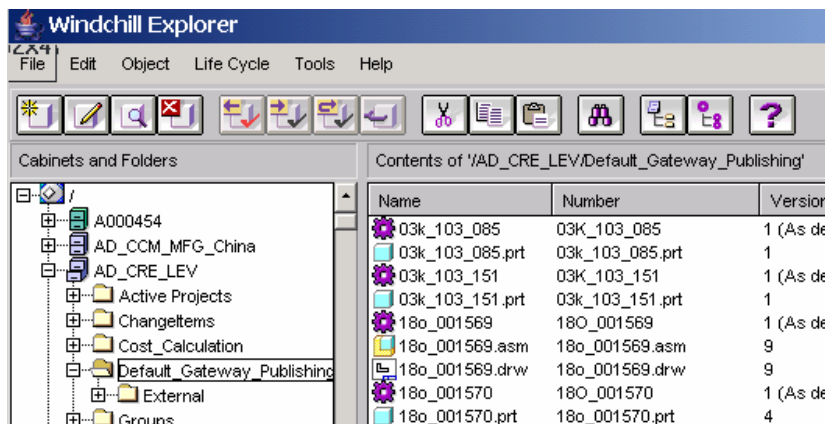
Windchill Explorer

File Edit Object Life Cycle Tools Help

Cabinets and Folders

/
A000454
AD_CCM_MFG_China
AD_CRE_LEV
Active Projects
ChangeItems
Cost_Calculation
Default_Gateway_Publishing
External
Groups

Contents of '/AD_CRE_LEV/Default_Gateway_Publishing'

| Name | Number | Version |
|---|---|---|
| 03k_103_085 | 03K_103_085 | 1 (As de |
| 03k_103_085.prt | 03k_103_085.prt | 1 |
| 03k_103_151 | 03K_103_151 | 1 (As de |
| 03k_103_151.prt | 03k_103_151.prt | 1 |
| 18o_001569 | 18O_001569 | 1 (As de |
| 18o_001569.asm | 18o_001569.asm | 9 |
| 18o_001569.drw | 18o_001569.drw | 9 |
| 18o_001570 | 18O_001570 | 1 (As de |
| 18o_001570.prt | 18o_001570.prt | 4 |